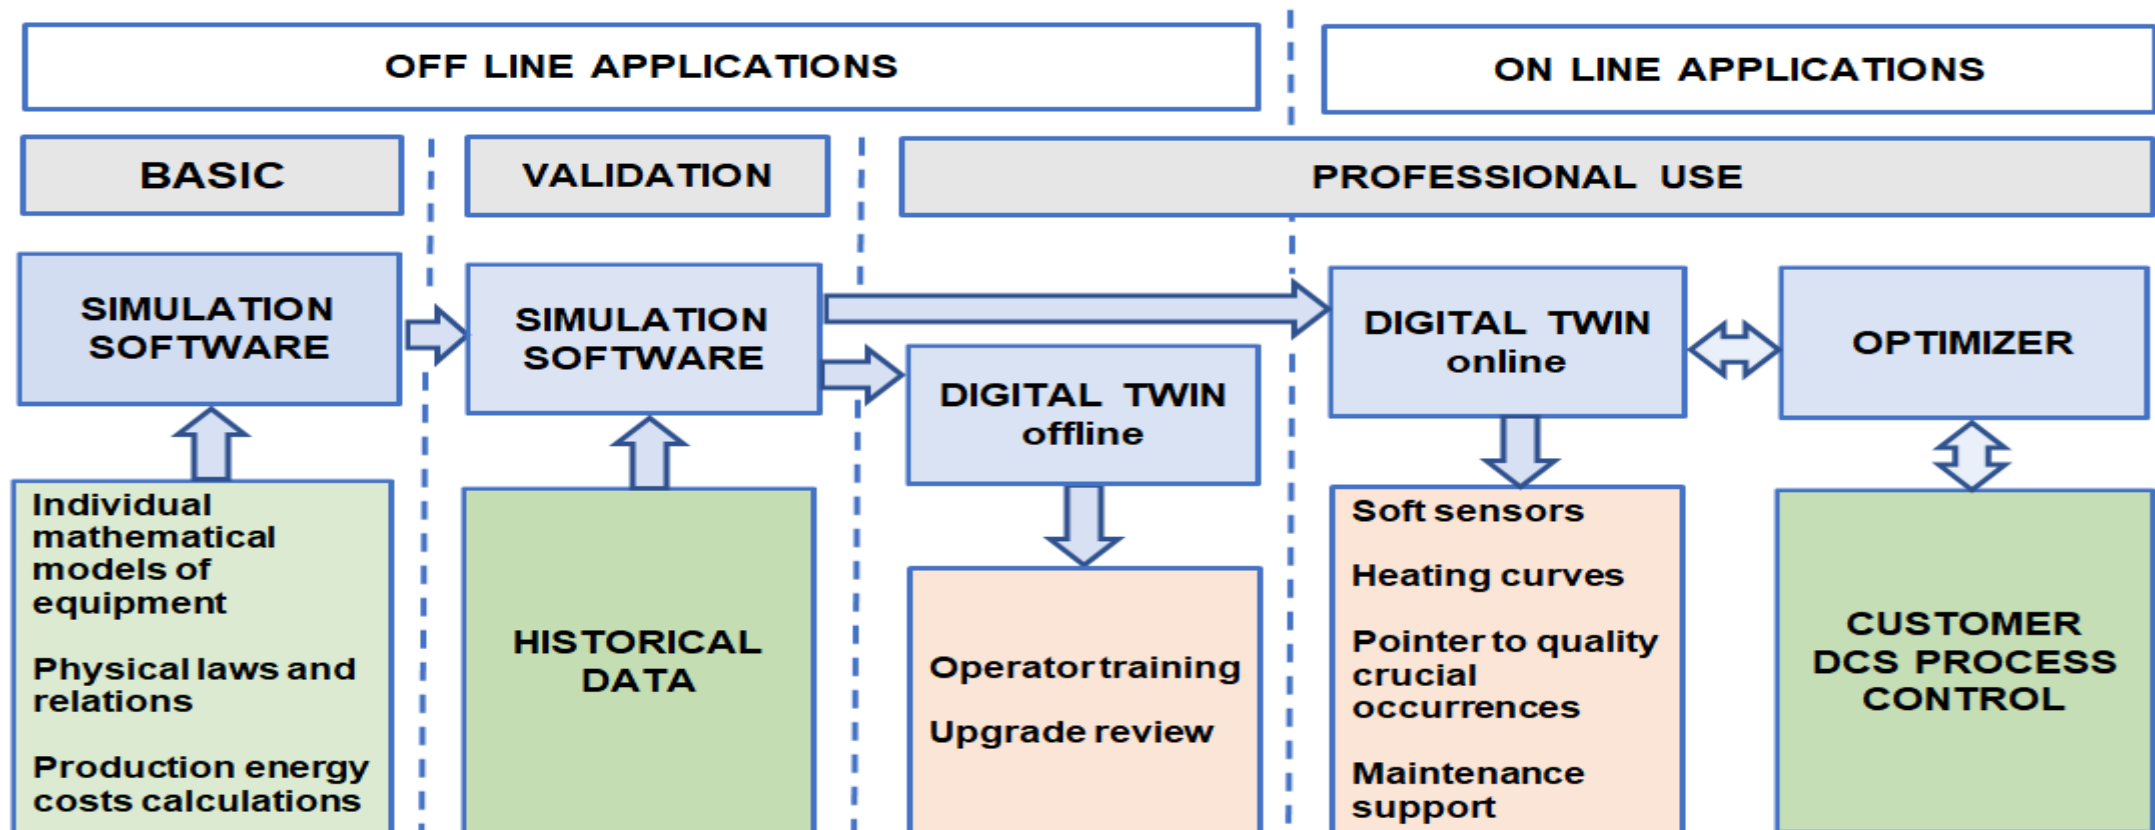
OFF LINE APPLICATIONS

ON LINE APPLICATIONS

BASIC

VALIDATION

PROFESSIONAL USE

SIMULATION SOFTWARE

SIMULATION SOFTWARE

DIGITAL TWIN offline

DIGITAL TWIN online

OPTIMIZER

Individual mathematical models of equipment

Physical laws and relations

Production energy costs calculations

HISTORICAL DATA

Operator training

Upgrade review

Soft sensors

Heating curves

Pointer to quality crucial occurrences

Maintenance support

CUSTOMER DCS PROCESS CONTROL